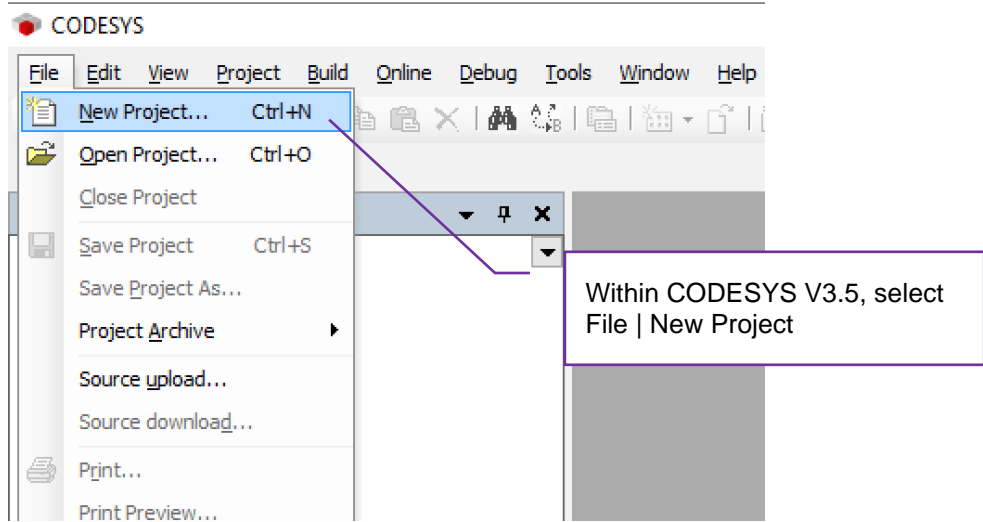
CODESYS

File Edit View Project Build Online Debug Tools Window Help

New Project... Ctrl+N
Open Project... Ctrl+O
Close Project
Save Project Ctrl+S
Save Project As...
Project Archive
Source upload...
Source download...
Print...
Print Preview...

Within CODESYS V3.5, select File | New Project